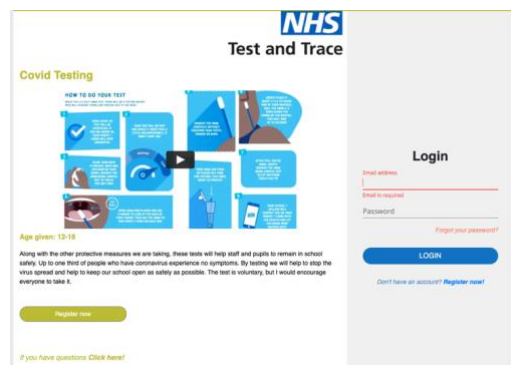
NHS
Test and Trace

Covid Testing

HOW TO DO YOUR TEST

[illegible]

Age given: 13-18

Along with the other protective measures we are taking, these tests will help staff and pupils to remain in school safely. Up to one third of people who have coronavirus experience no symptoms. By testing we will help to stop the virus spread and help to keep our school open as safely as possible. The test is voluntary, but I would encourage everyone to take it.

Register now

If you have questions Click here!

Login

Email address

Email is required

Password

Forgot your password?

LOGIN

Don't have an account? Register now!